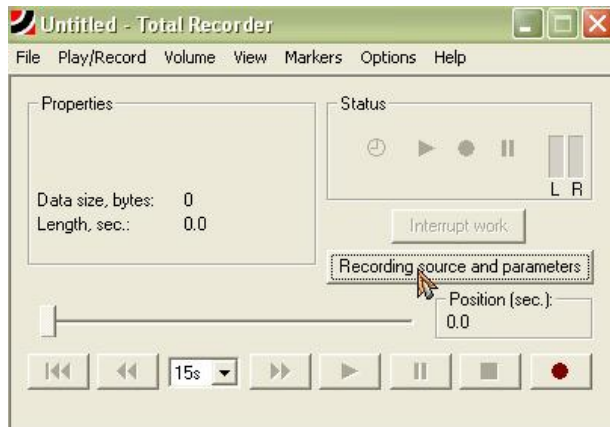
Untitled - Total Recorder

File Play/Record Volume View Markers Options Help

Properties

Data size, bytes: 0
Length, sec.: 0.0

Status

L R

Interrupt work

Recording source and parameters

Position (sec.):
0.0

15s